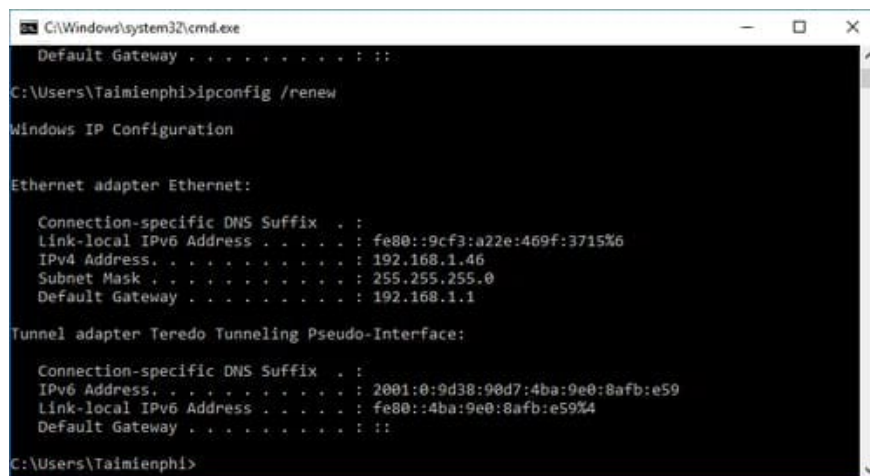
C:\Windows\system32\cmd.exe

Default Gateway . . . . . . . . . : ::

C:\Users\Taimienphi>ipconfig /renew

Windows IP Configuration

Ethernet adapter Ethernet:

Connection-specific DNS Suffix . :
Link-local IPv6 Address . . . . . : fe80::9cf3:a22e:469f:3715%6
IPv4 Address. . . . . . . . . . . : 192.168.1.46
Subnet Mask . . . . . . . . . . . : 255.255.255.0
Default Gateway . . . . . . . . . : 192.168.1.1

Tunnel adapter Teredo Tunneling Pseudo-Interface:

Connection-specific DNS Suffix . :
IPv6 Address. . . . . . . . . . . : 2001:0:9d38:90d7:4ba:9e0:8afb:e59
Link-local IPv6 Address . . . . . : fe80::4ba:9e0:8afb:e59%4
Default Gateway . . . . . . . . . : ::

C:\Users\Taimienphi>